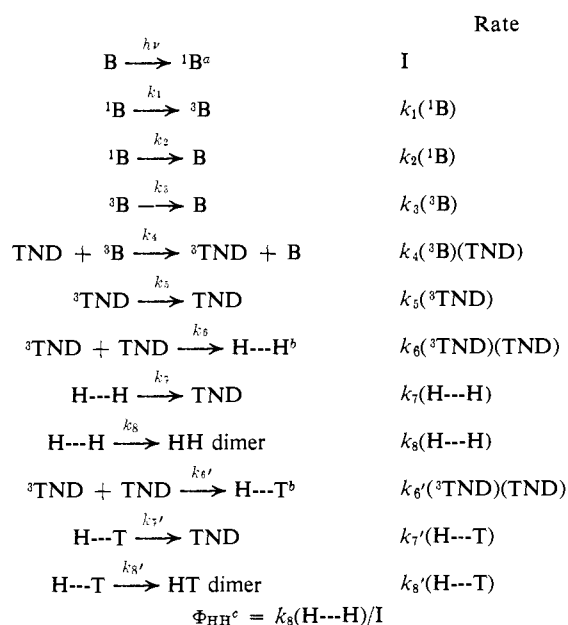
Rate

$B \xrightarrow{h\nu} {}^1B^a$ I

${}^1B \xrightarrow{k_1} {}^3B$ $k_1({}^1B)$

${}^1B \xrightarrow{k_2} B$ $k_2({}^1B)$

${}^3B \xrightarrow{k_3} B$ $k_3({}^3B)$

$TND + {}^3B \xrightarrow{k_4} {}^3TND + B$ $k_4({}^3B)(TND)$

${}^3TND \xrightarrow{k_5} TND$ $k_5({}^3TND)$

${}^3TND + TND \xrightarrow{k_6} H\text{---}H^b$ $k_6({}^3TND)(TND)$

$H\text{---}H \xrightarrow{k_7} TND$ $k_7(H\text{---}H)$

$H\text{---}H \xrightarrow{k_8} HH$ dimer $k_8(H\text{---}H)$

${}^3TND + TND \xrightarrow{k_6'} H\text{---}T^b$ $k_6'({}^3TND)(TND)$

$H\text{---}T \xrightarrow{k_7'} TND$ $k_7'(H\text{---}T)$

$H\text{---}T \xrightarrow{k_8'} HT$ dimer $k_8'(H\text{---}T)$

$\Phi_{HH}{}^c = k_8(H\text{---}H)/I$